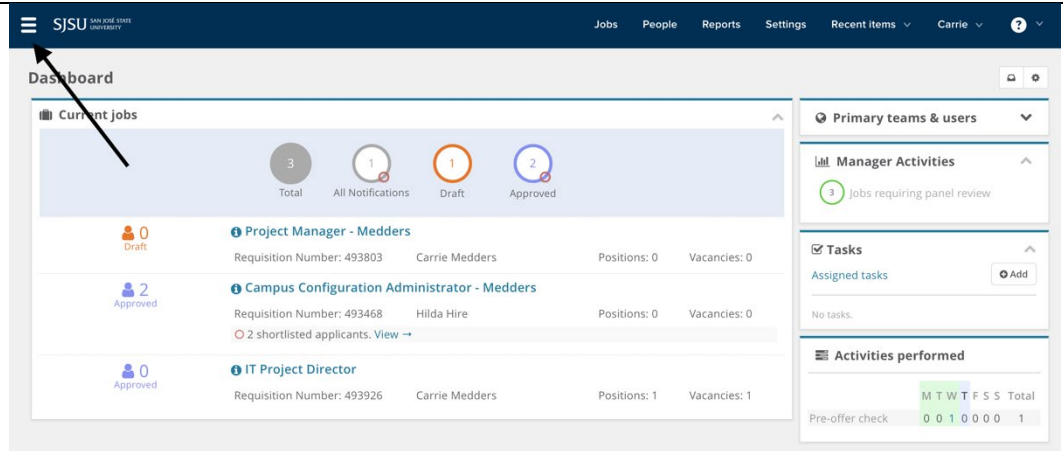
SJSU SAN JOSÉ STATE UNIVERSITY

Jobs People Reports Settings Recent items Carrie ?

Dashboard

Current jobs

3 Total
1 All Notifications
1 Draft
2 Approved

0 Draft
Project Manager - Medders
Requisition Number: 493803 Carrie Medders Positions: 0 Vacancies: 0

2 Approved
Campus Configuration Administrator - Medders
Requisition Number: 493468 Hilda Hire Positions: 0 Vacancies: 0
2 shortlisted applicants. View →

0 Approved
IT Project Director
Requisition Number: 493926 Carrie Medders Positions: 1 Vacancies: 1

Primary teams & users

Manager Activities
3 Jobs requiring panel review

Tasks
Assigned tasks
Add
No tasks.

Activities performed

| | M | T | W | T | F | S | S | Total |
|---|---|---|---|---|---|---|---|---|
| Pre-offer check | 0 | 0 | 1 | 0 | 0 | 0 | 0 | 1 |